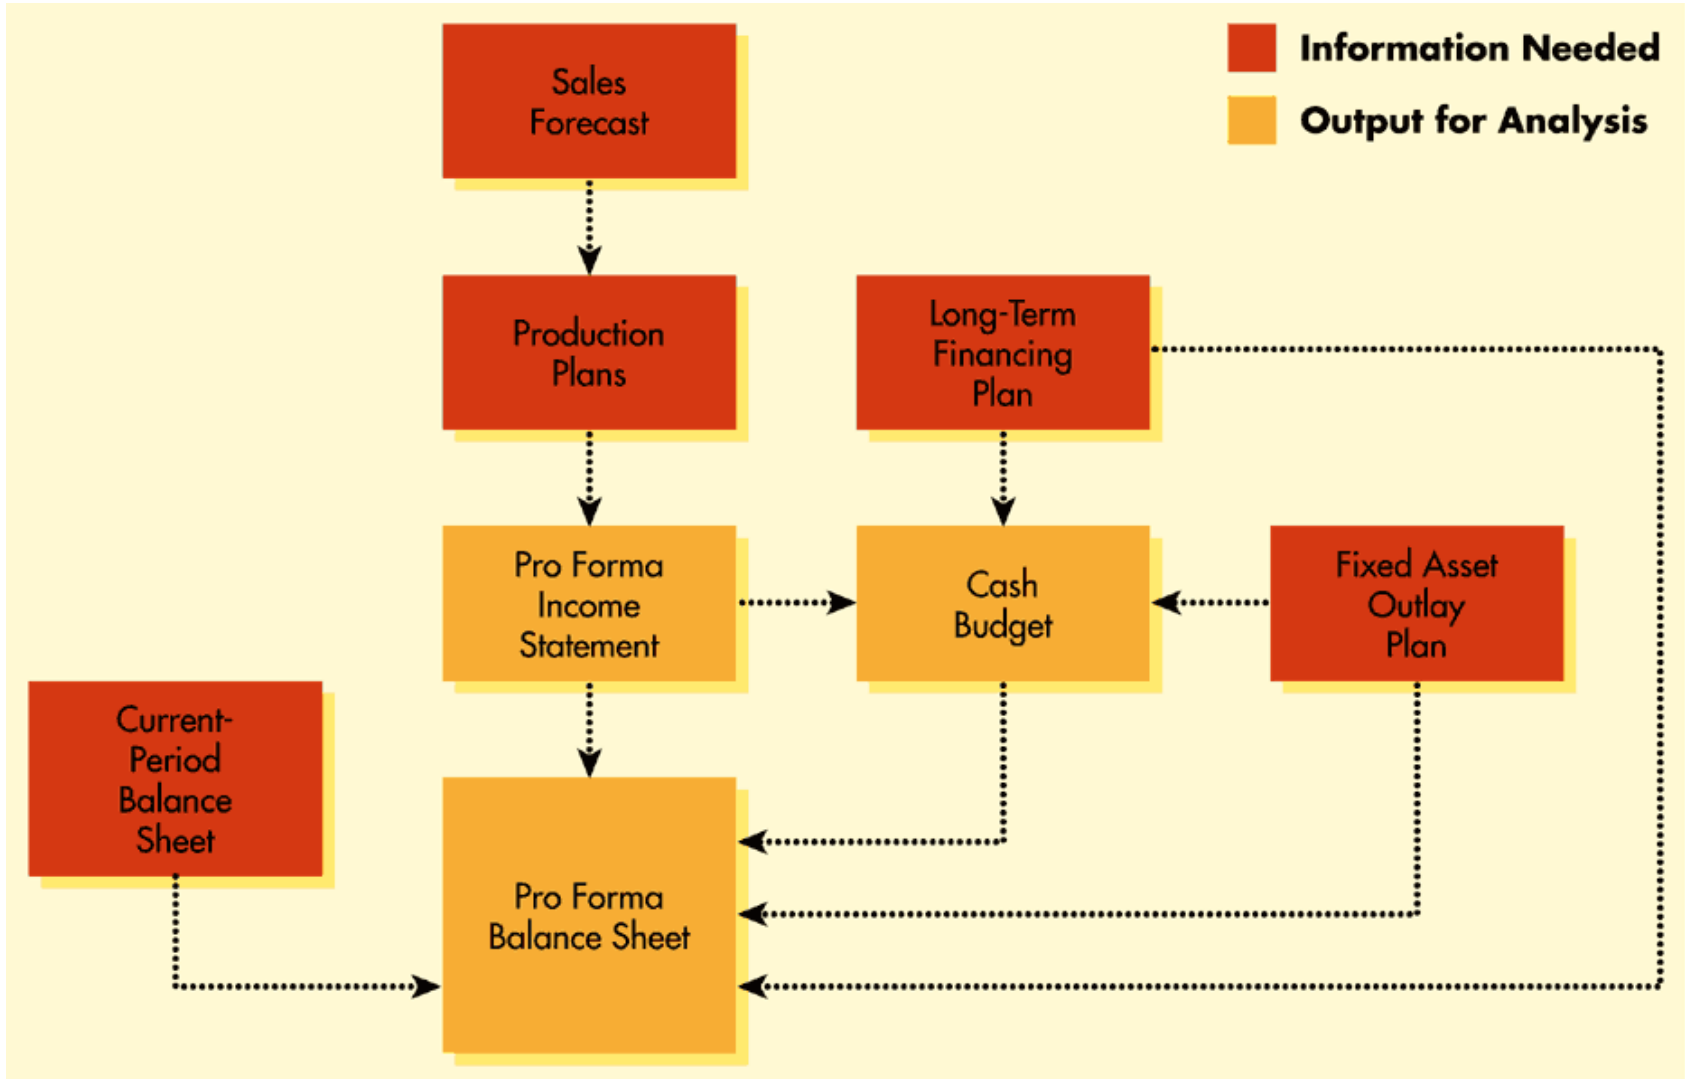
Information Needed
Output for Analysis

Sales Forecast

Production Plans

Long-Term Financing Plan

Pro Forma Income Statement

Cash Budget

Fixed Asset Outlay Plan

Current-Period Balance Sheet

Pro Forma Balance Sheet